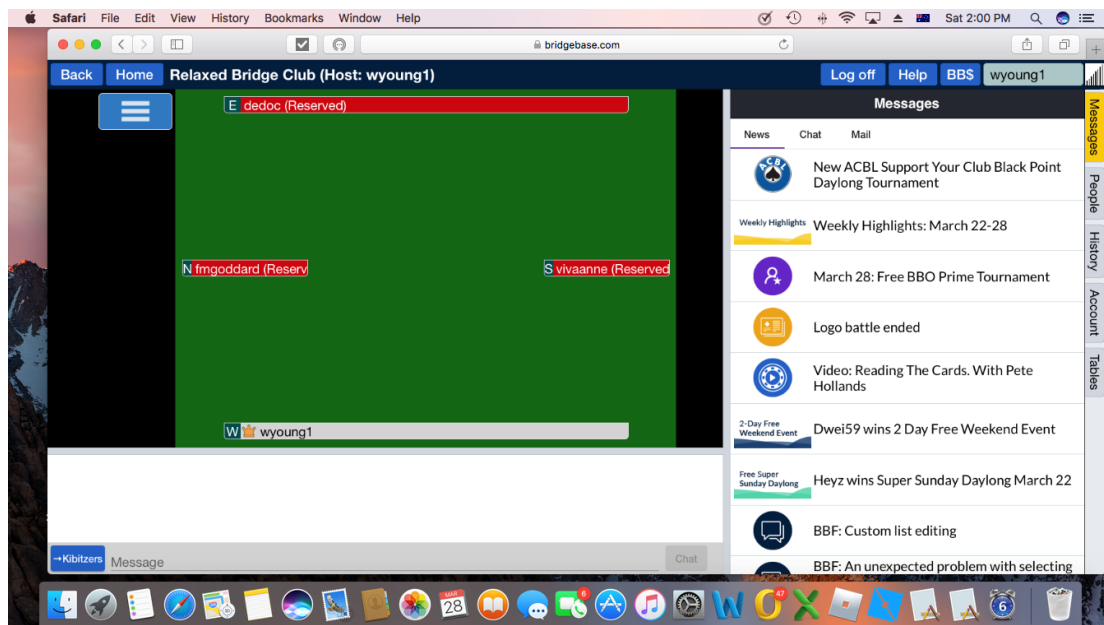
Safari File Edit View History Bookmarks Window Help

Sat 2:00 PM

bridgebase.com

Back Home Relaxed Bridge Club (Host: wyoung1)

Log off Help BB$ wyoung1

E dedoc (Reserved)

N fmgoddard (Reserv

S vivaanne (Reserved

W wyoung1

→Kibitzers Message

Chat

Messages

News Chat Mail

New ACBL Support Your Club Black Point Daylong Tournament

Weekly Highlights

Weekly Highlights: March 22-28

March 28: Free BBO Prime Tournament

Logo battle ended

Video: Reading The Cards. With Pete Hollands

2-Day Free Weekend Event

Dwei59 wins 2 Day Free Weekend Event

Free Super Sunday Daylong

Heyz wins Super Sunday Daylong March 22

BBF: Custom list editing

BBF: An unexpected problem with selecting

Messages

People

History

Account

Tables

MAR 28

6

47